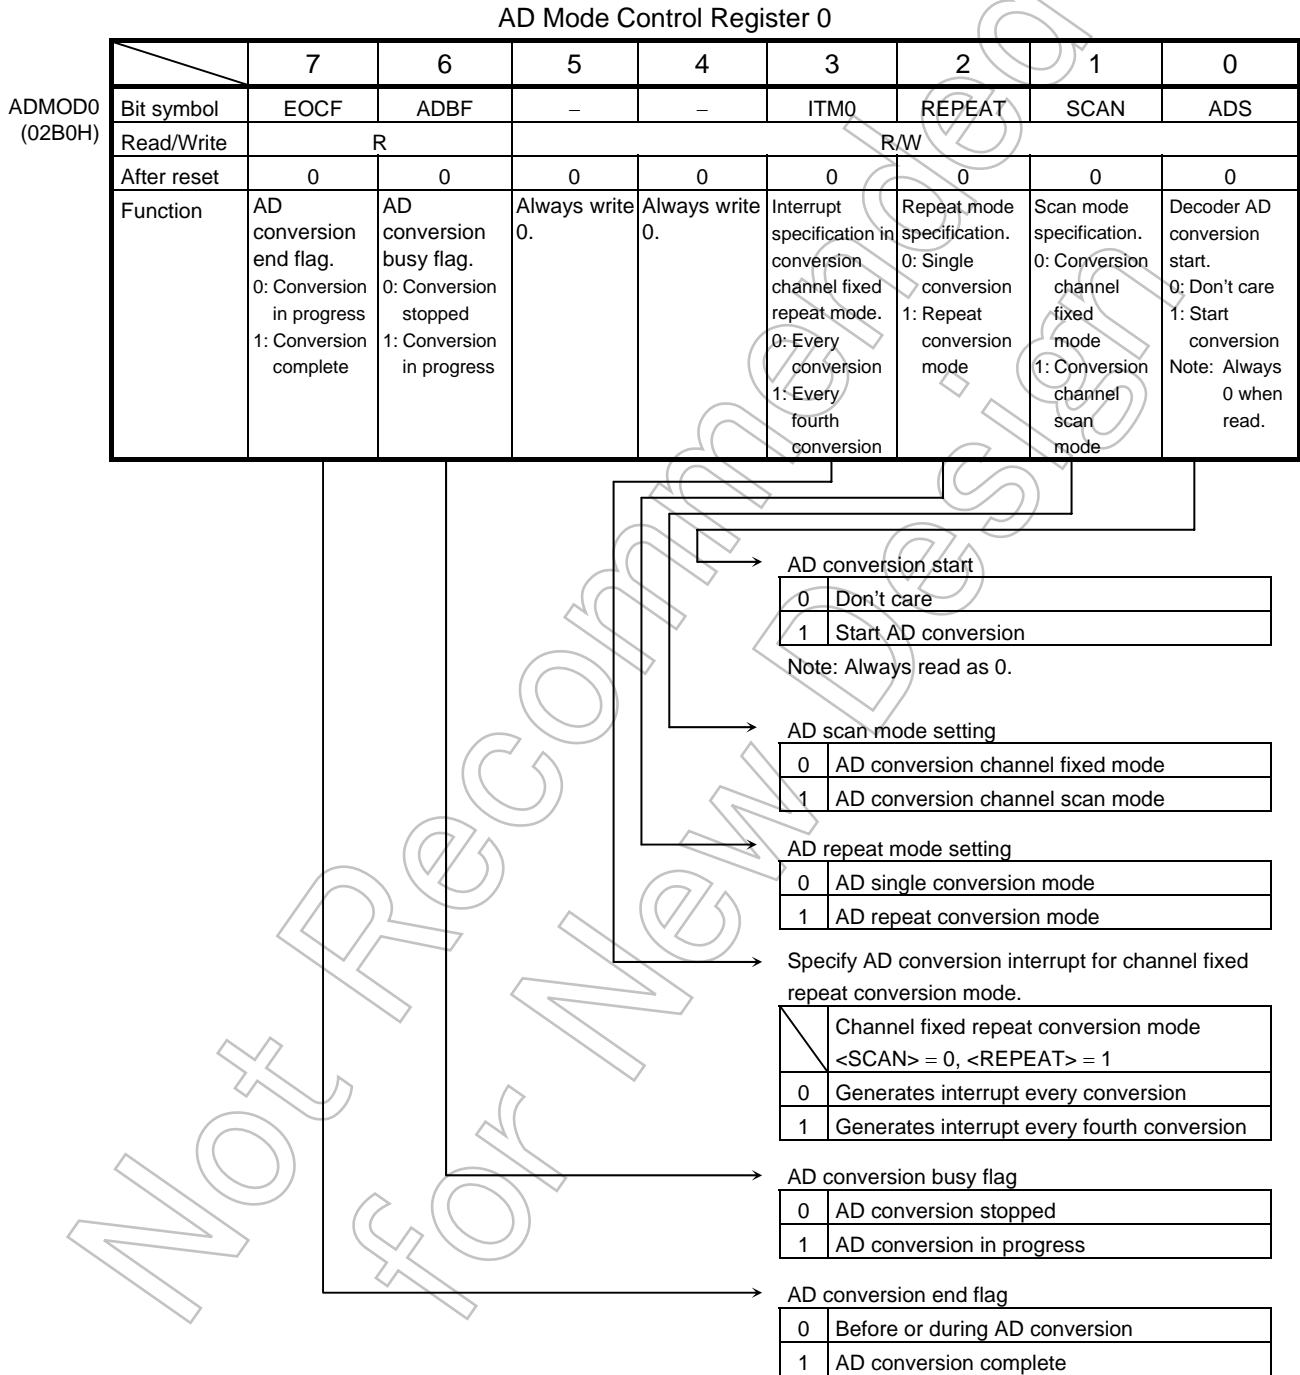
AD Mode Control Register 0

ADMOD0 (02B0H)

| | 7 | 6 | 5 | 4 | 3 | 2 | 1 | 0 |
|---|---|---|---|---|---|---|---|---|
| Bit symbol | EOCF | ADBF | – | – | ITM0 | REPEAT | SCAN | ADS |
| Read/Write | R | | R/W | | | | | |
| After reset | 0 | 0 | 0 | 0 | 0 | 0 | 0 | 0 |
| Function | AD conversion end flag. 0: Conversion in progress 1: Conversion complete | AD conversion busy flag. 0: Conversion stopped 1: Conversion in progress | Always write 0. | Always write 0. | Interrupt specification in conversion channel fixed repeat mode. 0: Every conversion 1: Every fourth conversion | Repeat mode specification. 0: Single conversion 1: Repeat conversion mode | Scan mode specification. 0: Conversion channel fixed mode 1: Conversion channel scan mode | Decoder AD conversion start. 0: Don't care 1: Start conversion Note: Always 0 when read. |

AD conversion start

| 0 | Don't care |
|---|---|
| 1 | Start AD conversion |

Note: Always read as 0.

AD scan mode setting

| 0 | AD conversion channel fixed mode |
|---|---|
| 1 | AD conversion channel scan mode |

AD repeat mode setting

| 0 | AD single conversion mode |
|---|---|
| 1 | AD repeat conversion mode |

Specify AD conversion interrupt for channel fixed repeat conversion mode.

| | Channel fixed repeat conversion mode <SCAN> = 0, <REPEAT> = 1 |
|---|---|
| 0 | Generates interrupt every conversion |
| 1 | Generates interrupt every fourth conversion |

AD conversion busy flag

| 0 | AD conversion stopped |
|---|---|
| 1 | AD conversion in progress |

AD conversion end flag

| 0 | Before or during AD conversion |
|---|---|
| 1 | AD conversion complete |

Not Recommended for New Design